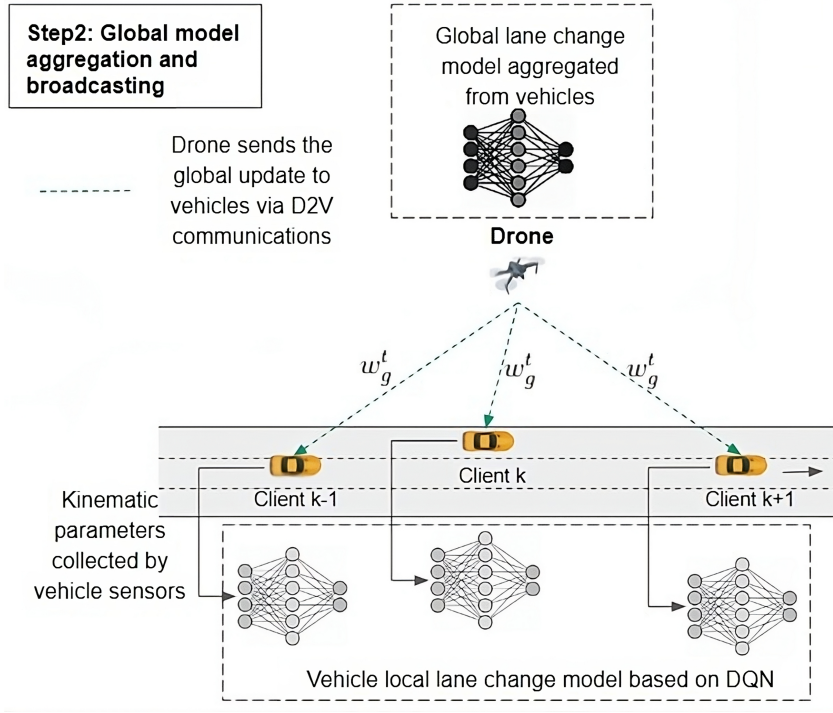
Step2: Global model aggregation and broadcasting

Global lane change model aggregated from vehicles

Drone sends the global update to vehicles via D2V communications

Drone

$w_g^t$

$w_g^t$

$w_g^t$

Client k

Client k-1

Client k+1

Kinematic parameters collected by vehicle sensors

Vehicle local lane change model based on DQN